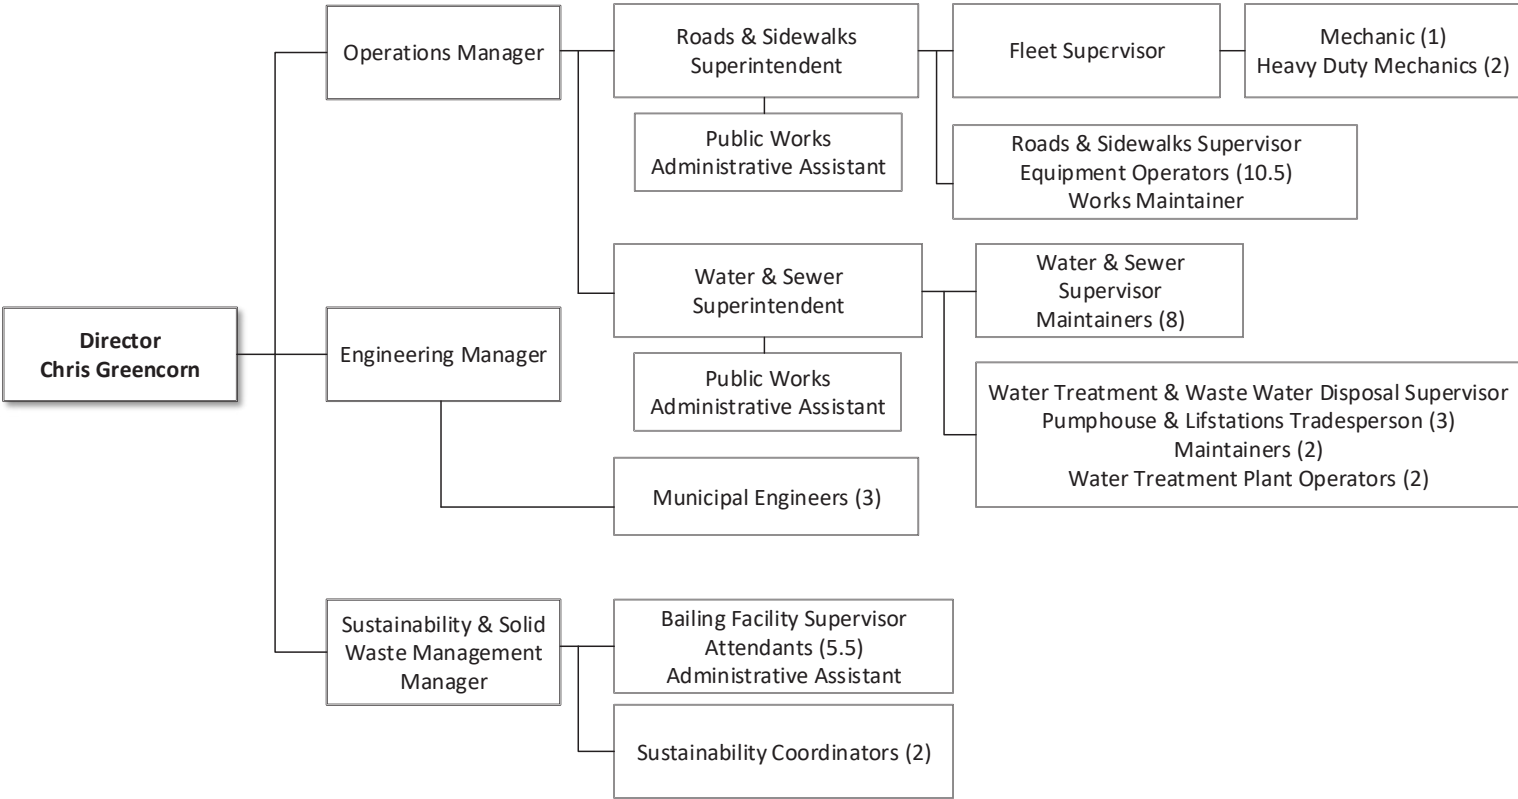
Director
Chris Greencorn

Operations Manager

Roads & Sidewalks Superintendent

Public Works Administrative Assistant

Fleet Supervisor

Mechanic (1)
Heavy Duty Mechanics (2)

Roads & Sidewalks Supervisor
Equipment Operators (10.5)
Works Maintainer

Water & Sewer Superintendent

Public Works Administrative Assistant

Water & Sewer Supervisor
Maintainers (8)

Water Treatment & Waste Water Disposal Supervisor
Pumphouse & Lifstations Tradesperson (3)
Maintainers (2)
Water Treatment Plant Operators (2)

Engineering Manager

Municipal Engineers (3)

Sustainability & Solid Waste Management Manager

Bailing Facility Supervisor
Attendants (5.5)
Administrative Assistant

Sustainability Coordinators (2)